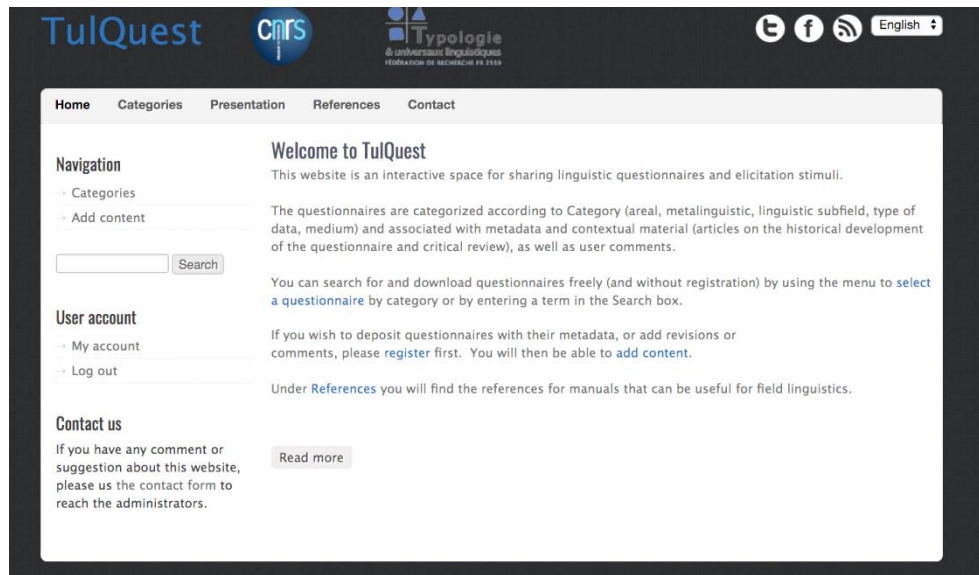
TulQuest

cnrs

Typologie
& universaux linguistiques
FÉDÉRATION DE RECHERCHE FR 2559

English

Home Categories Presentation References Contact

Navigation
Categories
Add content

Search

User account
My account
Log out

Contact us
If you have any comment or suggestion about this website, please us the contact form to reach the administrators.

Welcome to TulQuest
This website is an interactive space for sharing linguistic questionnaires and elicitation stimuli.

The questionnaires are categorized according to Category (areal, metalinguistic, linguistic subfield, type of data, medium) and associated with metadata and contextual material (articles on the historical development of the questionnaire and critical review), as well as user comments.

You can search for and download questionnaires freely (and without registration) by using the menu to select a questionnaire by category or by entering a term in the Search box.

If you wish to deposit questionnaires with their metadata, or add revisions or comments, please register first. You will then be able to add content.

Under References you will find the references for manuals that can be useful for field linguistics.

Read more